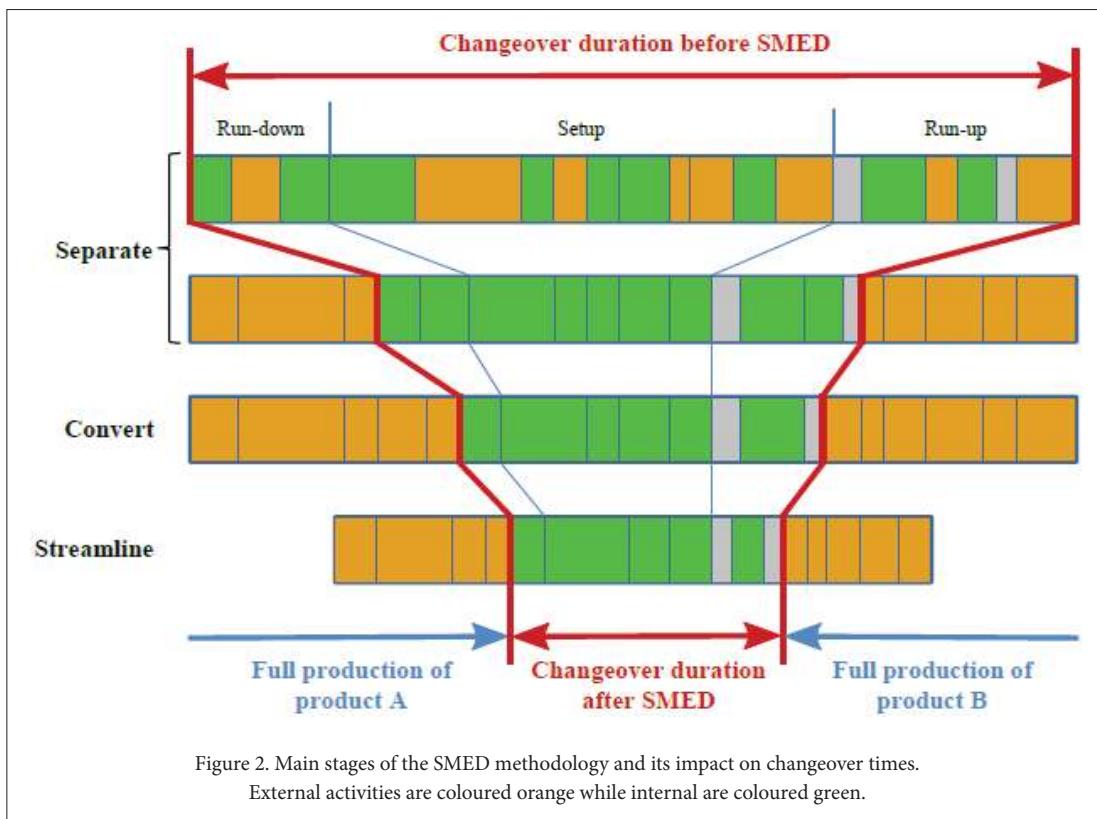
Changeover duration before SMED

Run-down

Setup

Run-up

Separate

Convert

Streamline

Full production of product A

Changeover duration after SMED

Full production of product B

Figure 2. Main stages of the SMED methodology and its impact on changeover times. External activities are coloured orange while internal are coloured green.